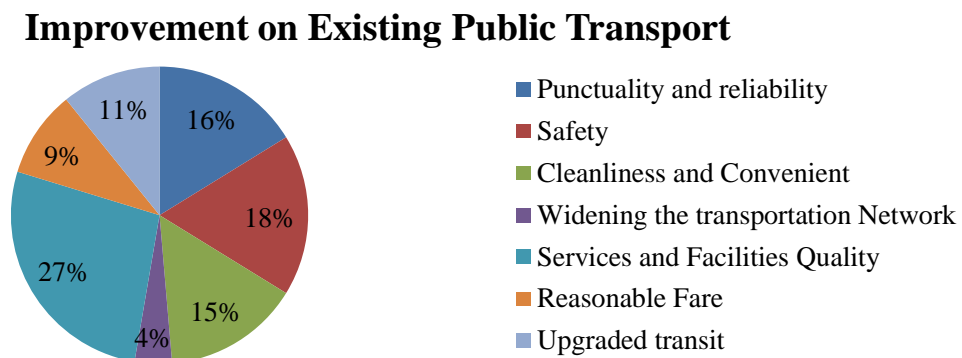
Improvement on Existing Public Transport

16%
18%
15%
4%
27%
9%
11%

Punctuality and reliability
Safety
Cleanliness and Convenient
Widening the transportation Network
Services and Facilities Quality
Reasonable Fare
Upgraded transit